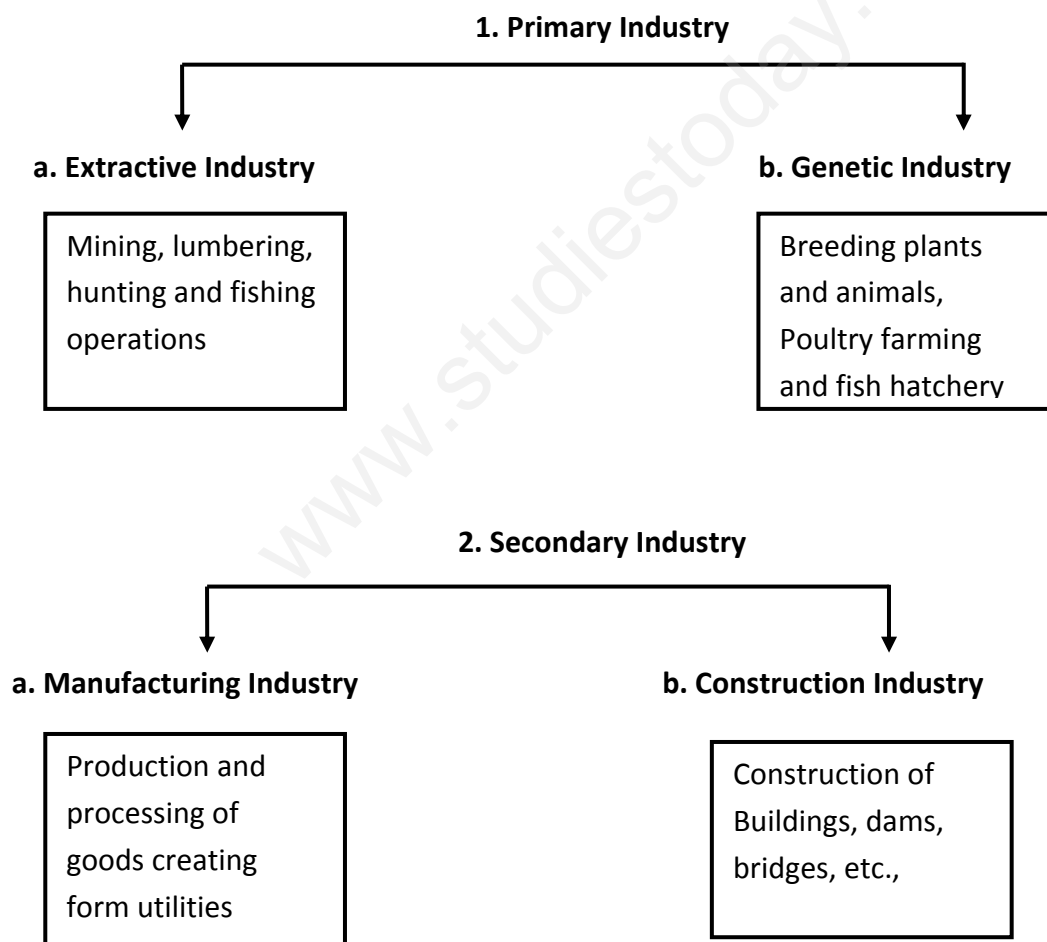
1. Primary Industry

a. Extractive Industry

Mining, lumbering, hunting and fishing operations

b. Genetic Industry

Breeding plants and animals, Poultry farming and fish hatchery

www.studiestoday.com

2. Secondary Industry

a. Manufacturing Industry

Production and processing of goods creating form utilities

b. Construction Industry

Construction of Buildings, dams, bridges, etc.,